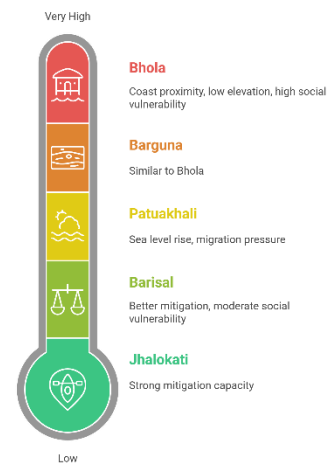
Very High

Bhola

Coast proximity, low elevation, high social vulnerability

Barguna

Similar to Bhola

Patuakhali

Sea level rise, migration pressure

Barisal

Better mitigation, moderate social vulnerability

Jhalokati

Strong mitigation capacity

Low